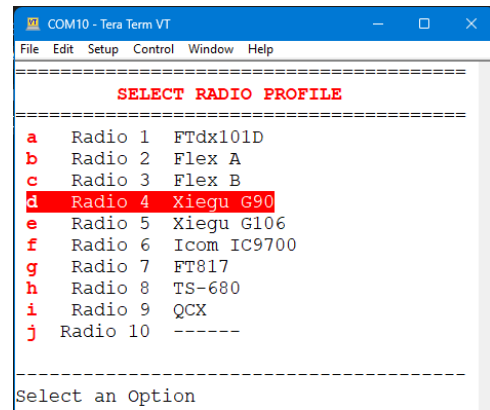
COM10 - Tera Term VT

File Edit Setup Control Window Help

========================================

SELECT RADIO PROFILE

========================================

a Radio 1 FTdx101D
b Radio 2 Flex A
c Radio 3 Flex B
d Radio 4 Xiegu G90
e Radio 5 Xiegu G106
f Radio 6 Icom IC9700
g Radio 7 FT817
h Radio 8 TS-680
i Radio 9 QCX
j Radio 10 ------

----------------------------------------

Select an Option